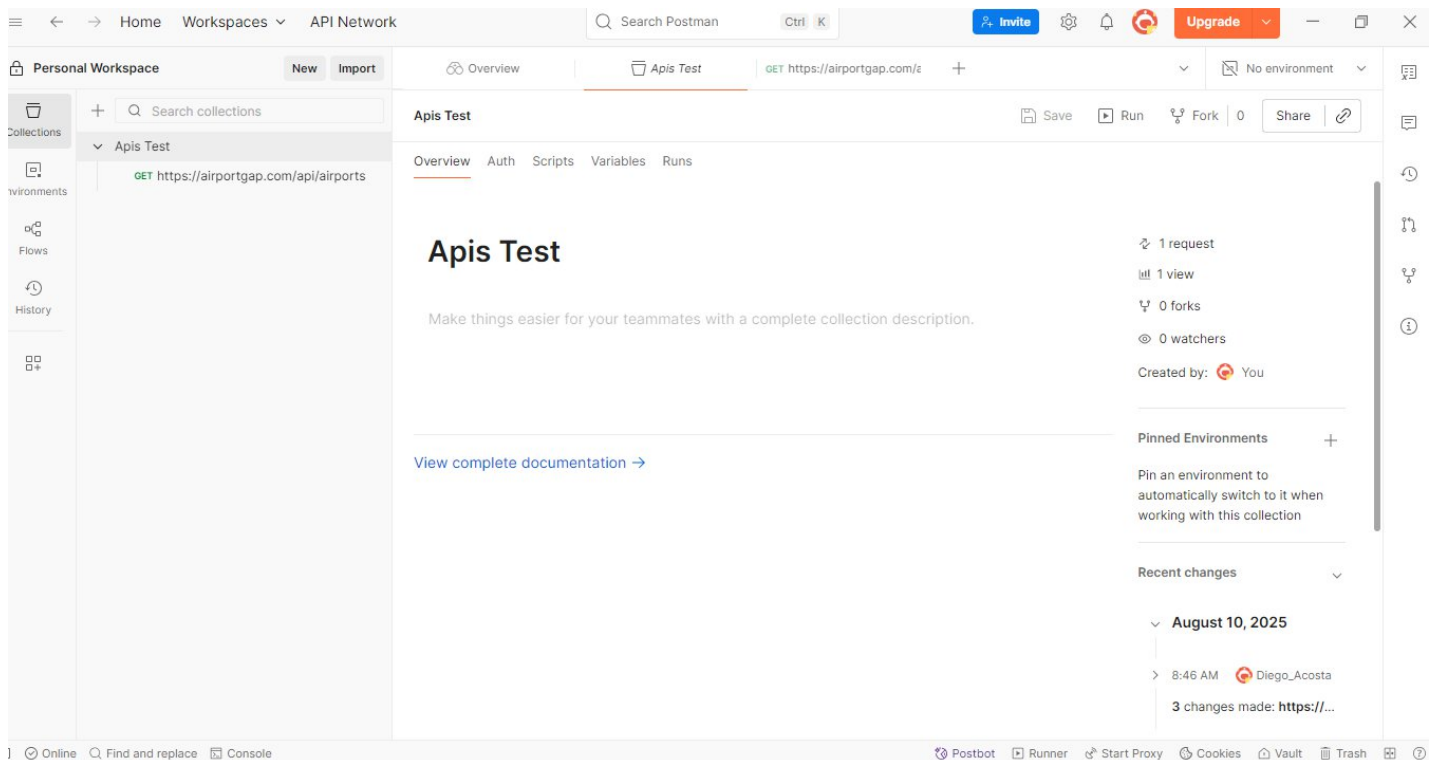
Home Workspaces API Network

Search Postman Ctrl K

Invite Upgrade

Personal Workspace New Import

Overview Apis Test GET https://airportgap.com/a + No environment

Collections Environments Flows History

+ Search collections

Apis Test

GET https://airportgap.com/api/airports

Apis Test Save Run Fork 0 Share

Overview Auth Scripts Variables Runs

Apis Test

Make things easier for your teammates with a complete collection description.

View complete documentation →

1 request
1 view
0 forks
0 watchers
Created by: You

Pinned Environments +

Pin an environment to automatically switch to it when working with this collection

Recent changes

August 10, 2025

8:46 AM Diego_Acosta

3 changes made: https://...

Online Find and replace Console

Postbot Runner Start Proxy Cookies Vault Trash